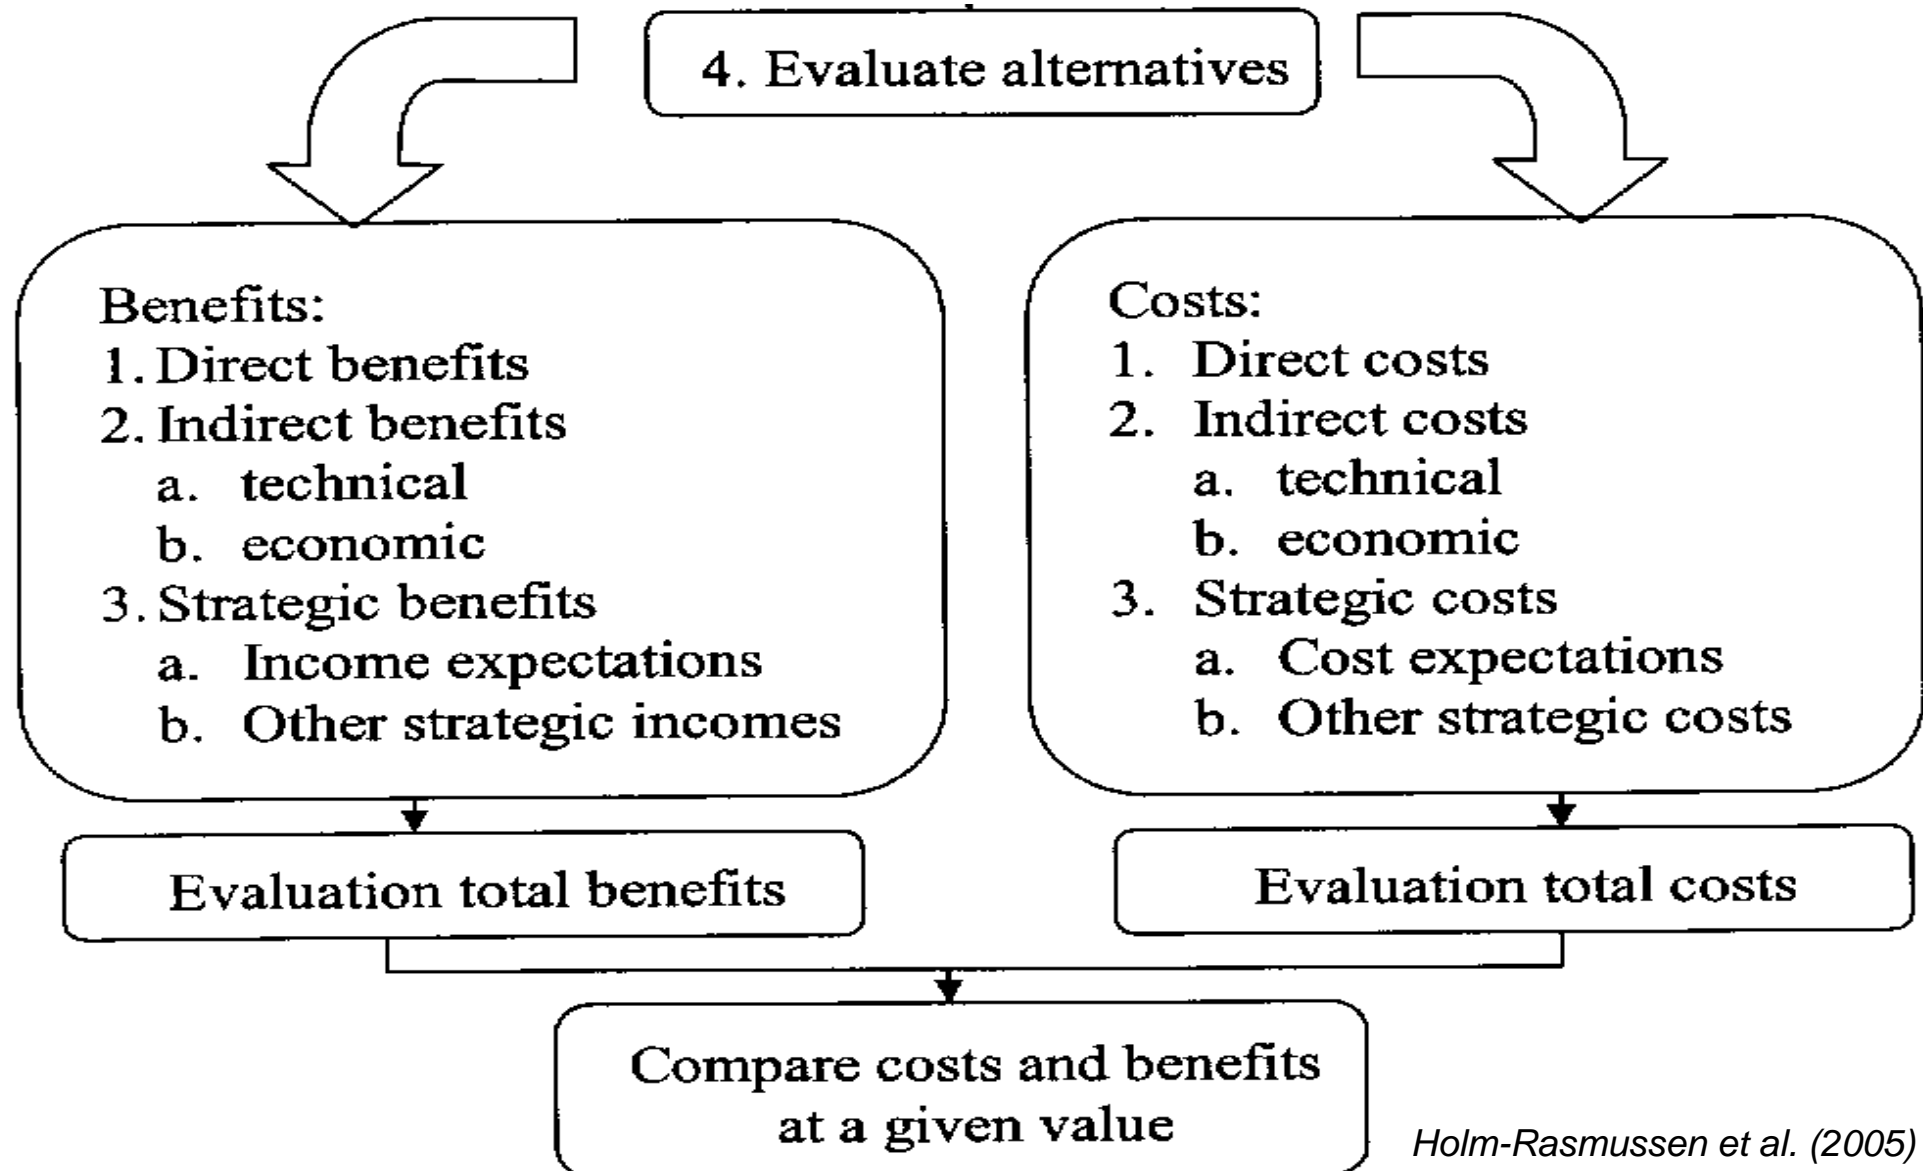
4. Evaluate alternatives

Benefits:
1. Direct benefits
2. Indirect benefits
a. technical
b. economic
3. Strategic benefits
a. Income expectations
b. Other strategic incomes

Costs:
1. Direct costs
2. Indirect costs
a. technical
b. economic
3. Strategic costs
a. Cost expectations
b. Other strategic costs

Evaluation total benefits

Evaluation total costs

Compare costs and benefits at a given value

Holm-Rasmussen et al. (2005)